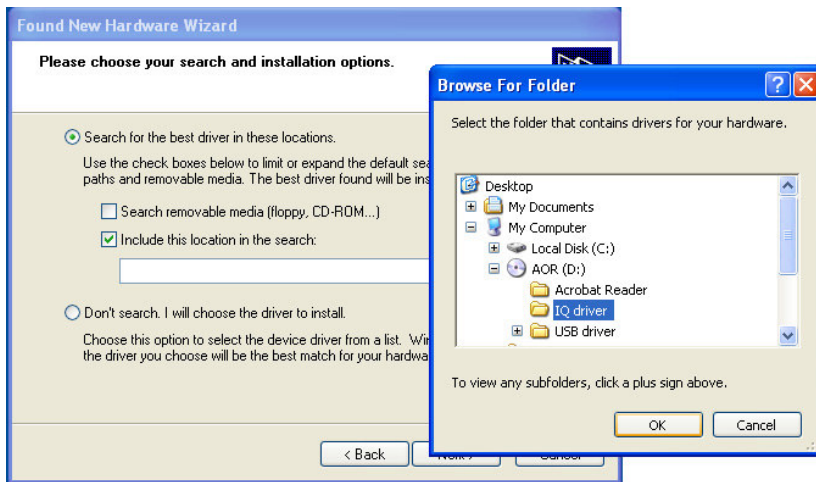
Found New Hardware Wizard

Please choose your search and installation options.

Search for the best driver in these locations.

Use the check boxes below to limit or expand the default sea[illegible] paths and removable media. The best driver found will be ins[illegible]

Search removable media (floppy, CD-ROM...)

Include this location in the search:

Don't search. I will choose the driver to install.

Choose this option to select the device driver from a list. Wi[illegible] the driver you choose will be the best match for your hardwa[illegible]

< Back

Browse For Folder

?

X

Select the folder that contains drivers for your hardware.

Desktop

My Documents

My Computer

Local Disk (C:)

AOR (D:)

Acrobat Reader

IQ driver

USB driver

To view any subfolders, click a plus sign above.

OK

Cancel